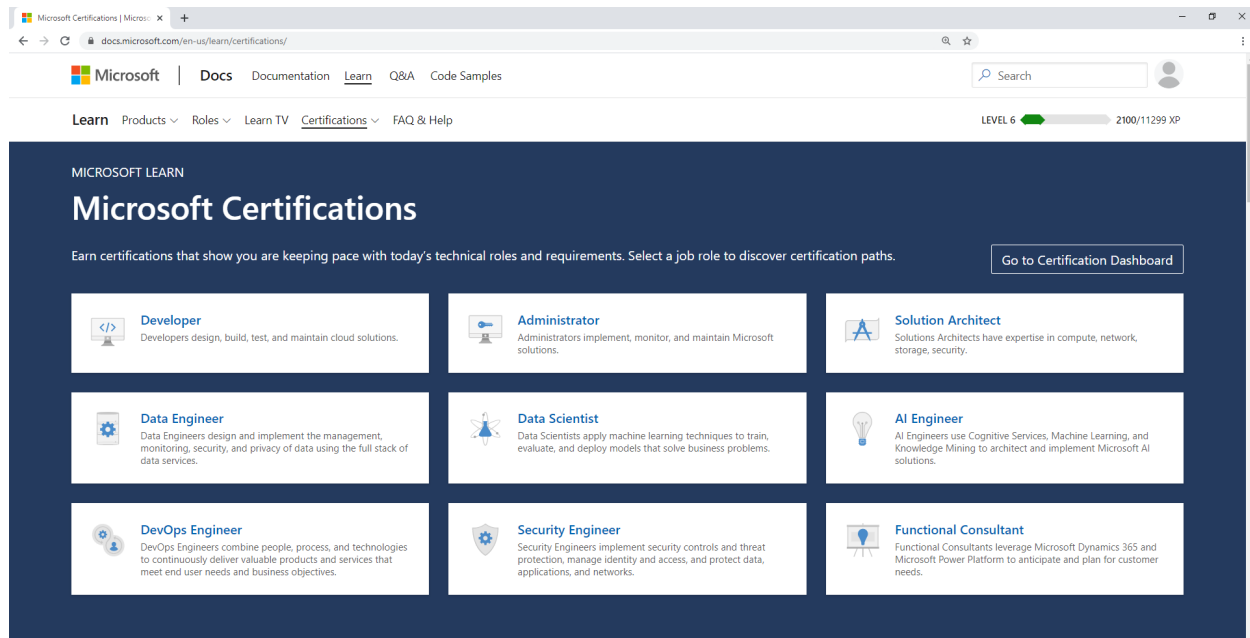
Microsoft Certifications | Micros ×

docs.microsoft.com/en-us/learn/certifications/

Microsoft | Docs Documentation Learn Q&A Code Samples

Search

Learn Products Roles Learn TV Certifications FAQ & Help

LEVEL 6 2100/11299 XP

MICROSOFT LEARN

Microsoft Certifications

Earn certifications that show you are keeping pace with today's technical roles and requirements. Select a job role to discover certification paths.

Go to Certification Dashboard

Developer
Developers design, build, test, and maintain cloud solutions.

Administrator
Administrators implement, monitor, and maintain Microsoft solutions.

Solution Architect
Solutions Architects have expertise in compute, network, storage, security.

Data Engineer
Data Engineers design and implement the management, monitoring, security, and privacy of data using the full stack of data services.

Data Scientist
Data Scientists apply machine learning techniques to train, evaluate, and deploy models that solve business problems.

AI Engineer
AI Engineers use Cognitive Services, Machine Learning, and Knowledge Mining to architect and implement Microsoft AI solutions.

DevOps Engineer
DevOps Engineers combine people, process, and technologies to continuously deliver valuable products and services that meet end user needs and business objectives.

Security Engineer
Security Engineers implement security controls and threat protection, manage identity and access, and protect data, applications, and networks.

Functional Consultant
Functional Consultants leverage Microsoft Dynamics 365 and Microsoft Power Platform to anticipate and plan for customer needs.